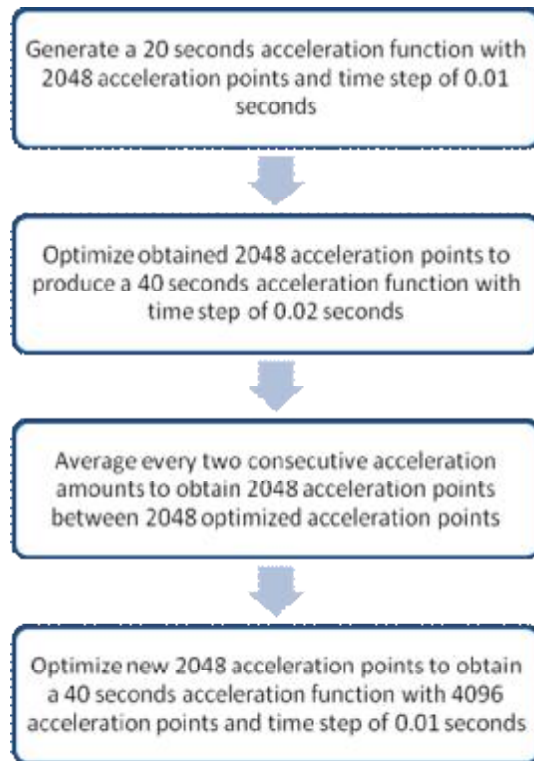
Generate a 20 seconds acceleration function with 2048 acceleration points and time step of 0.01 seconds

Optimize obtained 2048 acceleration points to produce a 40 seconds acceleration function with time step of 0.02 seconds

Average every two consecutive acceleration amounts to obtain 2048 acceleration points between 2048 optimized acceleration points

Optimize new 2048 acceleration points to obtain a 40 seconds acceleration function with 4096 acceleration points and time step of 0.01 seconds